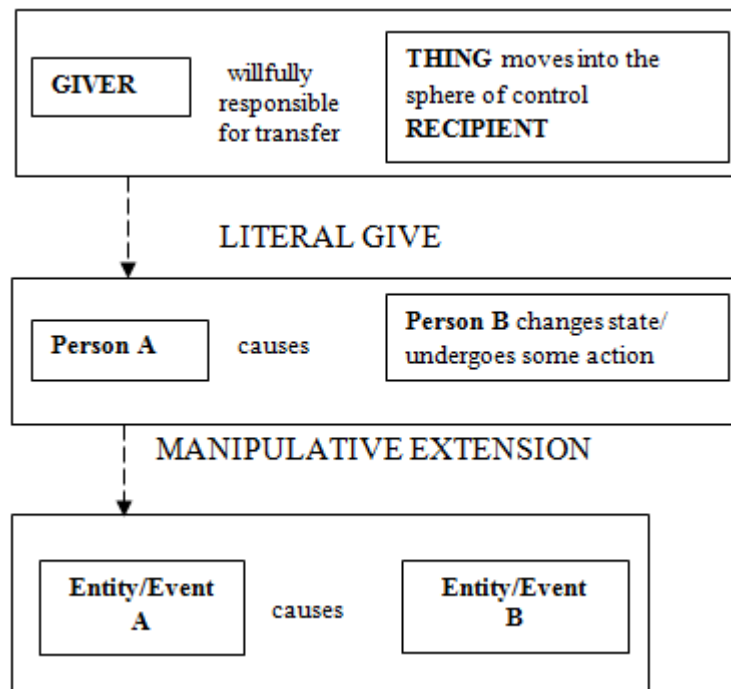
GIVER

willfully responsible for transfer

THING moves into the sphere of control RECIPIENT

LITERAL GIVE

Person A

causes

Person B changes state/ undergoes some action

MANIPULATIVE EXTENSION

Entity/Event A

causes

Entity/Event B